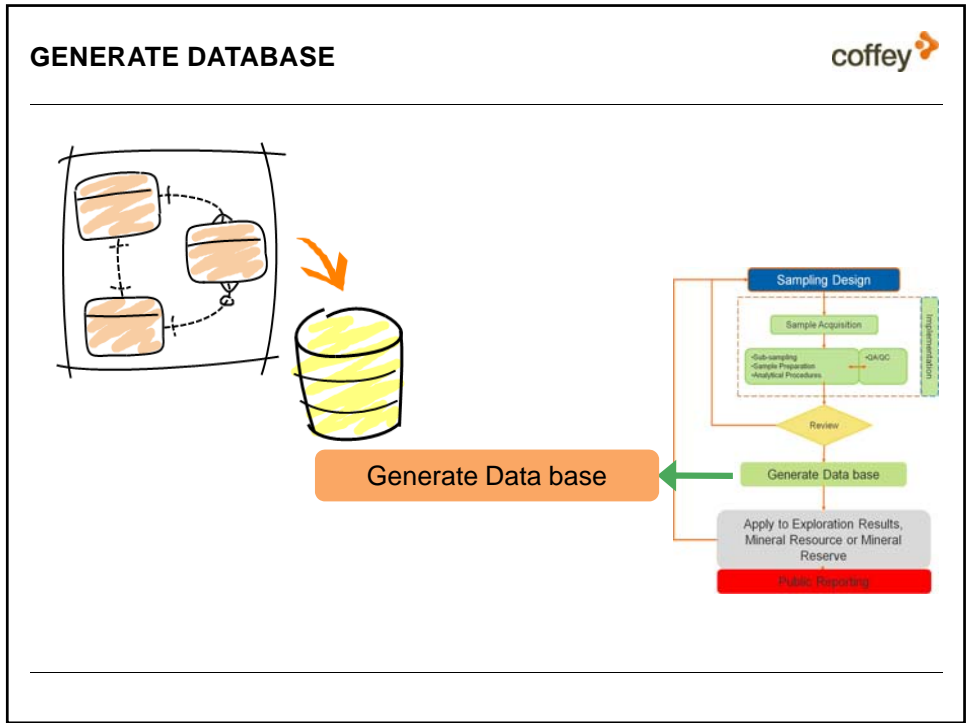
GENERATE DATABASE

coffey

Generate Data base

Sampling Design

Sample Acquisition

•Sub-sampling
•Sample Preparation
•Analytical Procedures

•QA/QC

Implementation

Review

Generate Data base

Apply to Exploration Results, Mineral Resource or Mineral Reserve

Public Reporting